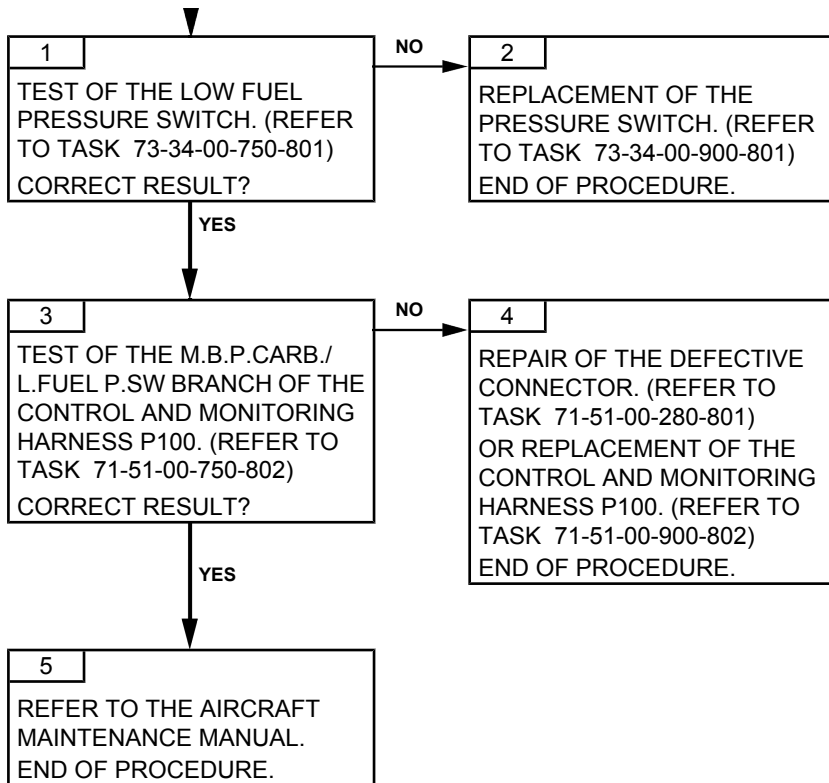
1

TEST OF THE LOW FUEL PRESSURE SWITCH. (REFER TO TASK 73-34-00-750-801)

CORRECT RESULT?

NO

2

REPLACEMENT OF THE PRESSURE SWITCH. (REFER TO TASK 73-34-00-900-801)

END OF PROCEDURE.

YES

3

TEST OF THE M.B.P.CARB./ L.FUEL P.SW BRANCH OF THE CONTROL AND MONITORING HARNESS P100. (REFER TO TASK 71-51-00-750-802)

CORRECT RESULT?

NO

4

REPAIR OF THE DEFECTIVE CONNECTOR. (REFER TO TASK 71-51-00-280-801)

OR REPLACEMENT OF THE CONTROL AND MONITORING HARNESS P100. (REFER TO TASK 71-51-00-900-802)

END OF PROCEDURE.

YES

5

REFER TO THE AIRCRAFT MAINTENANCE MANUAL.

END OF PROCEDURE.